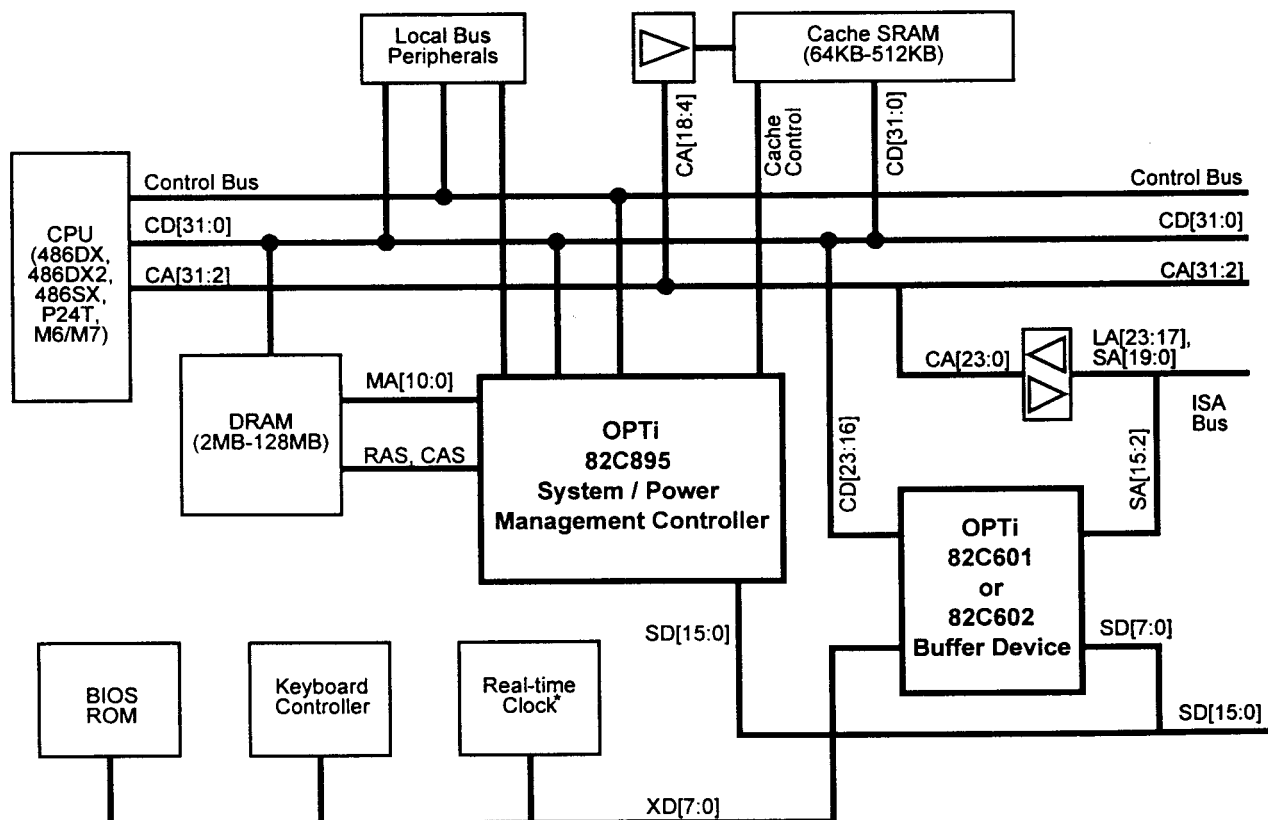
Local Bus Peripherals

Cache SRAM (64KB-512KB)

CA[18:4]

Cache Control

CD[31:0]

Control Bus

Control Bus

CD[31:0]

CD[31:0]

CA[31:2]

CA[31:2]

CPU (486DX, 486DX2, 486SX, P24T, M6/M7)

CA[23:0]

LA[23:17], SA[19:0]

ISA Bus

MA[10:0]

DRAM (2MB-128MB)

RAS, CAS

OPTi 82C895 System / Power Management Controller

CD[23:16]

SA[15:2]

OPTi 82C601 or 82C602 Buffer Device

SD[15:0]

SD[7:0]

SD[15:0]

BIOS ROM

Keyboard Controller

Real-time Clock*

XD[7:0]